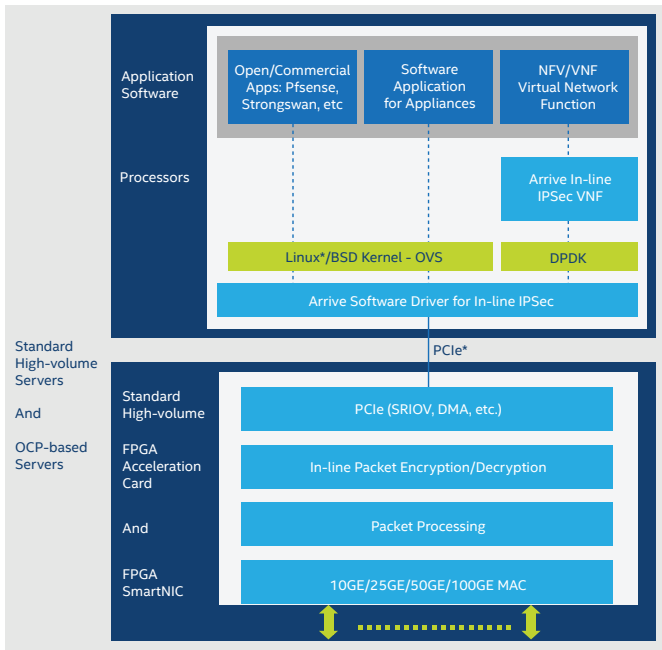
Application Software

Open/Commercial Apps: Pfsense, Strongswan, etc

Software Application for Appliances

NFV/VNF Virtual Network Function

Processors

Arrive In-line IPSec VNF

Linux*/BSD Kernel - OVS

DPDK

Arrive Software Driver for In-line IPSec

PCIe*

Standard High-volume Servers

And

OCP-based Servers

Standard High-volume

FPGA Acceleration Card

And

FPGA SmartNIC

PCIe (SRIOV, DMA, etc.)

In-line Packet Encryption/Decryption

Packet Processing

10GE/25GE/50GE/100GE MAC